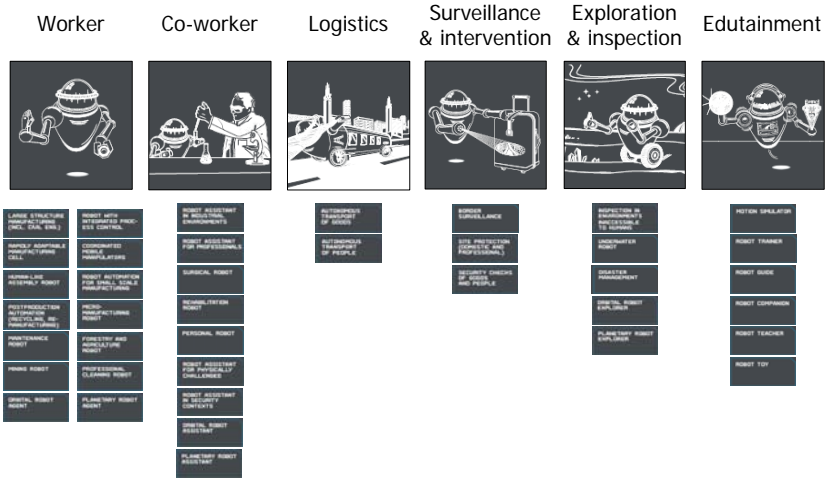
Worker Co-worker Logistics Surveillance & intervention Exploration & inspection Edutainment

LARGE STRUCTURE MANUFACTURING (INCL. CIVIL ENG.)

RAPIDLY ADAPTABLE MANUFACTURING CELL

HUMAN-LIKE ASSEMBLY ROBOT

POSTPRODUCTION AUTOMATION (RECYCLING, RE-MANUFACTURING)

MAINTENANCE ROBOT

MINING ROBOT

ORBITAL ROBOT AGENT

ROBOT WITH INTEGRATED PROCESS CONTROL

COORDINATED MOBILE MANIPULATORS

ROBOT AUTOMATION FOR SMALL SCALE MANUFACTURING

MICRO-MANUFACTURING ROBOT

FORESTRY AND AGRICULTURE ROBOT

PROFESSIONAL CLEANING ROBOT

PLANETARY ROBOT AGENT

ROBOT ASSISTANT IN INDUSTRIAL ENVIRONMENTS

ROBOT ASSISTANT FOR PROFESSIONALS

SURGICAL ROBOT

REHABILITATION ROBOT

PERSONAL ROBOT

ROBOT ASSISTANT FOR PHYSICALLY CHALLENGED

ROBOT ASSISTANT IN SECURITY CONTEXTS

ORBITAL ROBOT ASSISTANT

PLANETARY ROBOT ASSISTANT

AUTONOMOUS TRANSPORT OF GOODS

AUTONOMOUS TRANSPORT OF PEOPLE

BORDER SURVEILLANCE

SITE PROTECTION (DOMESTIC AND PROFESSIONAL)

SECURITY CHECKS OF GOODS AND PEOPLE

INSPECTION IN ENVIRONMENTS INACCESSIBLE TO HUMANS

UNDERWATER ROBOT

DISASTER MANAGEMENT

ORBITAL ROBOT EXPLORER

PLANETARY ROBOT EXPLORER

MOTION SIMULATOR

ROBOT TRAINER

ROBOT GUIDE

ROBOT COMPANION

ROBOT TEACHER

ROBOT TOY